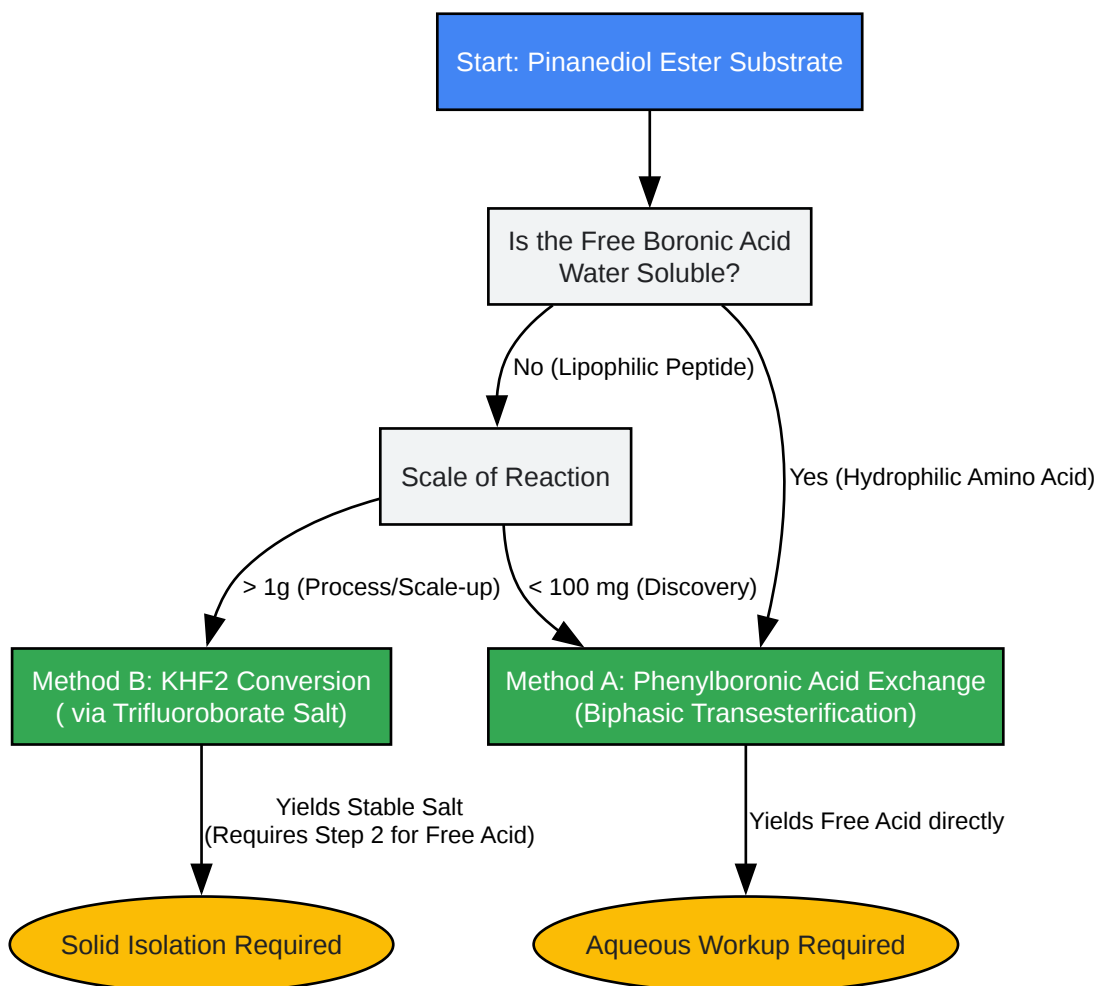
Start: Pinanediol Ester Substrate

Is the Free Boronic Acid Water Soluble?

No (Lipophilic Peptide)

Yes (Hydrophilic Amino Acid)

Scale of Reaction

> 1g (Process/Scale-up)

< 100 mg (Discovery)

Method B: KHF2 Conversion ( via Trifluoroborate Salt)

Method A: Phenylboronic Acid Exchange (Biphasic Transesterification)

Yields Stable Salt (Requires Step 2 for Free Acid)

Yields Free Acid directly

Solid Isolation Required

Aqueous Workup Required